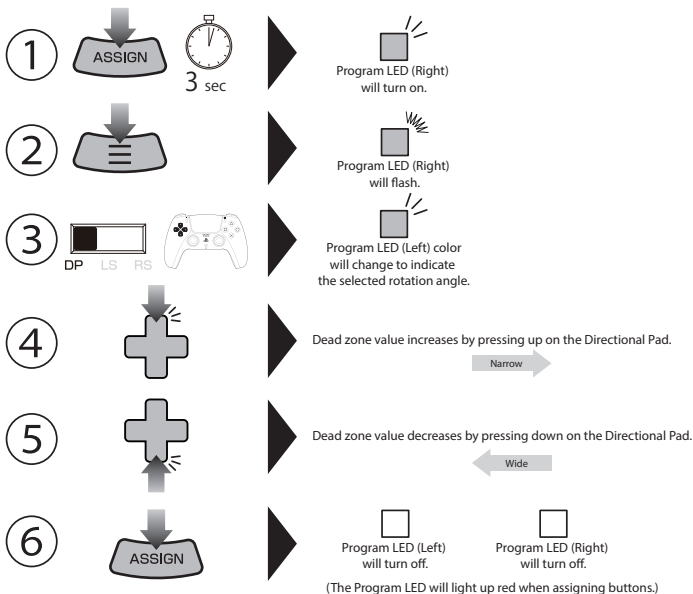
1
ASSIGN
3 sec
Program LED (Right) will turn on.

2
Program LED (Right) will flash.

3
DP LS RS
Program LED (Left) color will change to indicate the selected rotation angle.

4
Dead zone value increases by pressing up on the Directional Pad.
Narrow

5
Dead zone value decreases by pressing down on the Directional Pad.
Wide

6
ASSIGN
Program LED (Left) will turn off.
Program LED (Right) will turn off.
(The Program LED will light up red when assigning buttons.)